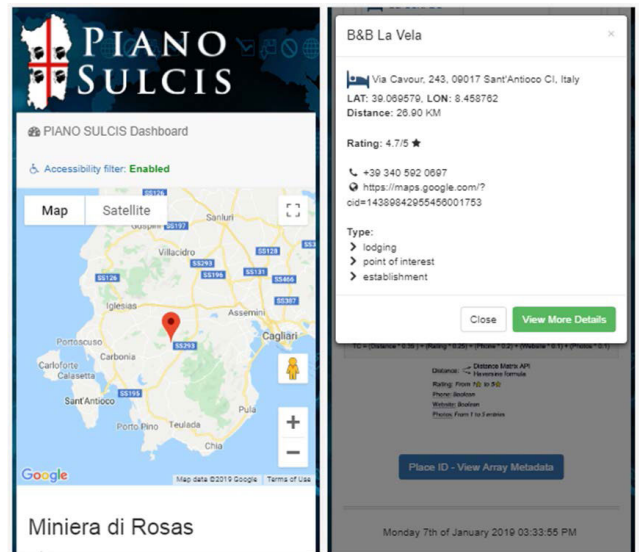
PIANO SULCIS

PIANO SULCIS Dashboard

Accessibility filter: Enabled

Map | Satellite

Guspini SS197 Sanluri Villacidro SS293 SS128 SS126 SS196 SS131 SS466 SS387 Iglesias Assemini Portoscuso SS293 Cagliari Carbonia Carloforte Calasetta Sant'Antioco SS195 Pula Porto Pino Teulada Chia

Google Map data ©2019 Google Terms of Use

Miniera di Rosas

B&B La Vela ×

Via Cavour, 243, 09017 Sant'Antioco CI, Italy
LAT: 39.069579, LON: 8.458762
Distance: 26.90 KM

Rating: 4.7/5 ★

+39 340 592 0697
https://maps.google.com/?cid=14389842955456001753

Type:
lodging
point of interest
establishment

Close | View More Details

TC = (Distance * 0.35) + (Rating * 0.25) + (Phone * 0.2) + (Website * 0.1) + (Photos * 0.1)

Distance: Distance Matrix API Haversine formula
Rating: From 1 to 5
Phone: Boolean
Website: Boolean
Photos: From 1 to 3 entries

Place ID - View Array Metadata

Monday 7th of January 2019 03:33:55 PM